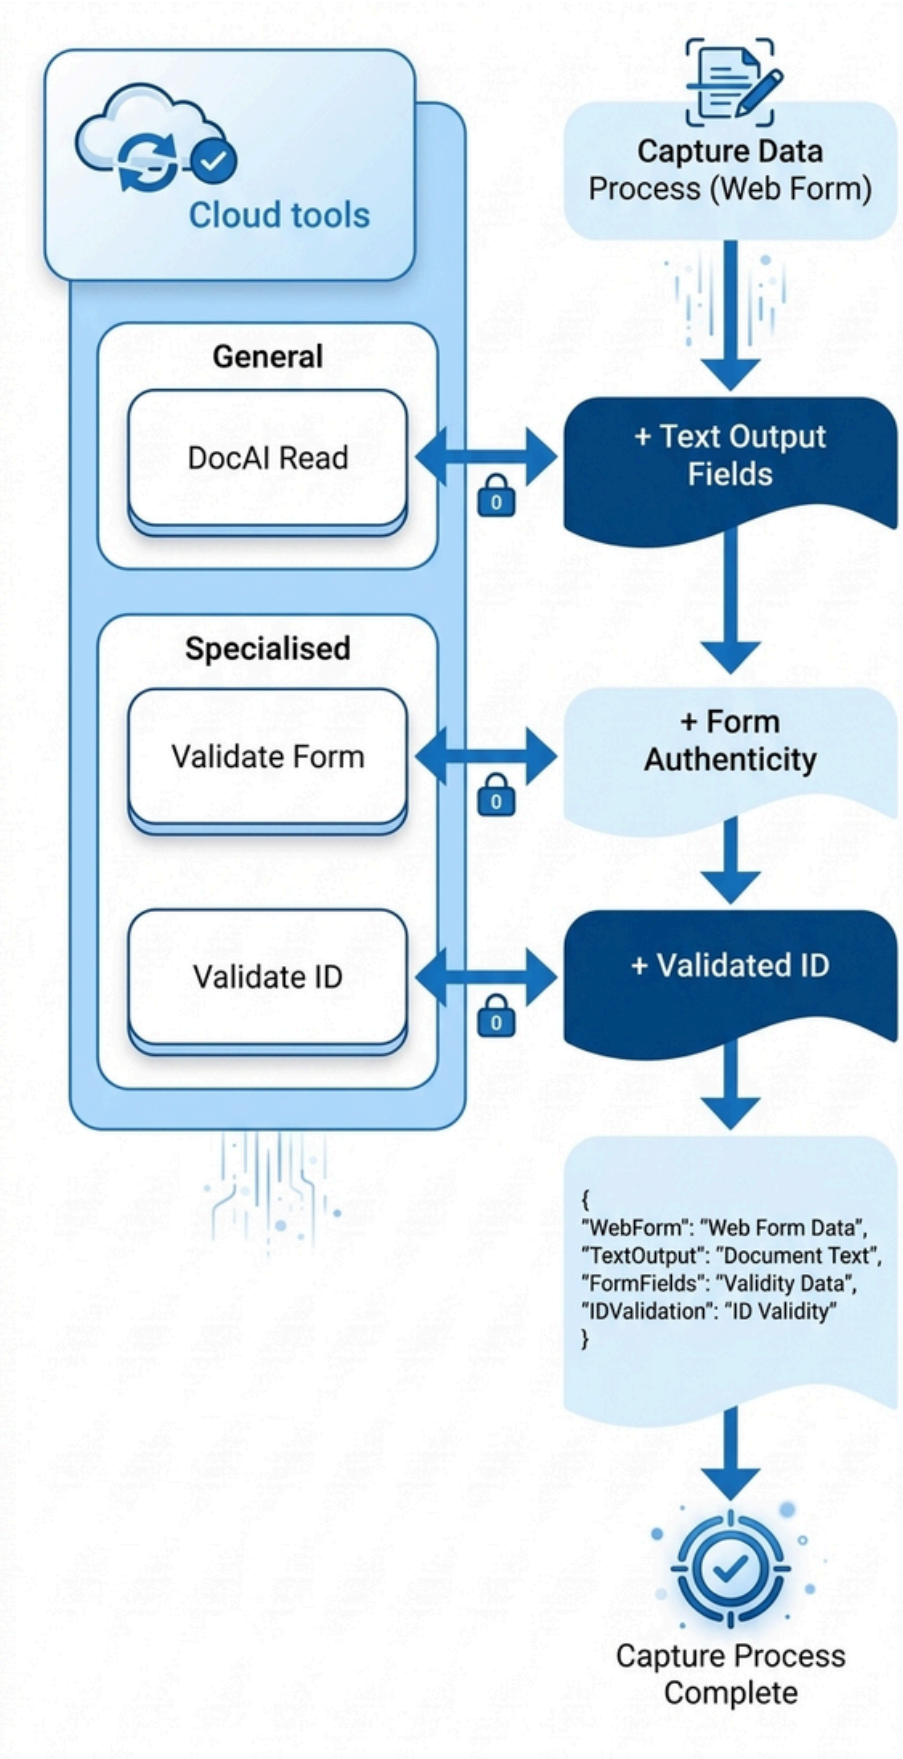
Cloud tools

General

DocAI Read

Specialised

Validate Form

Validate ID

Capture Data Process (Web Form)

0

+ Text Output Fields

0

+ Form Authenticity

0

+ Validated ID

{
"WebForm": "Web Form Data",
"TextOutput": "Document Text",
"FormFields": "Validity Data",
"IDValidation": "ID Validity"
}

Capture Process Complete